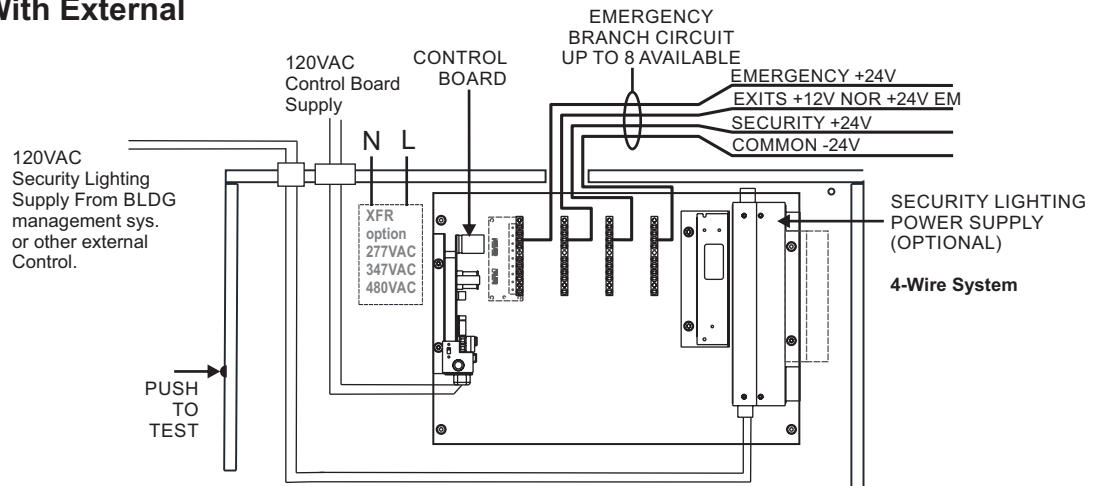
With External

EMERGENCY BRANCH CIRCUIT UP TO 8 AVAILABLE

120VAC Control Board Supply

CONTROL BOARD

EMERGENCY +24V

EXITS +12V NOR +24V EM

SECURITY +24V

COMMON -24V

N L

120VAC Security Lighting Supply From BLDG management sys. or other external Control.

XFR option 277VAC 347VAC 480VAC

SECURITY LIGHTING POWER SUPPLY (OPTIONAL)

4-Wire System

PUSH TO TEST